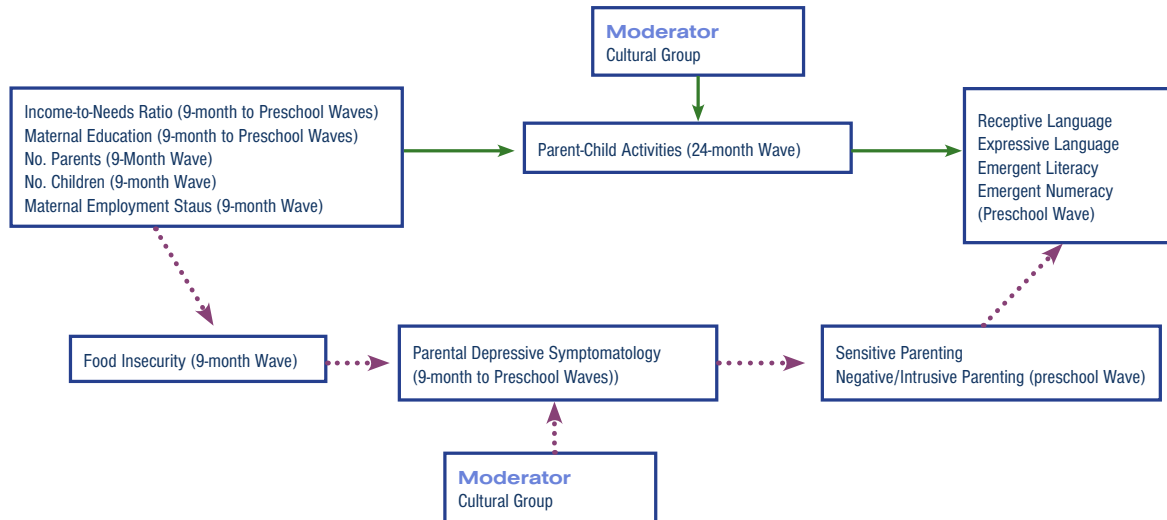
Moderator
Cultural Group

Income-to-Needs Ratio (9-month to Preschool Waves)
Maternal Education (9-month to Preschool Waves)
No. Parents (9-Month Wave)
No. Children (9-month Wave)
Maternal Employment Staus (9-month Wave)

Parent-Child Activities (24-month Wave)

Receptive Language
Expressive Language
Emergent Literacy
Emergent Numeracy
(Preschool Wave)

Food Insecurity (9-month Wave)

Parental Depressive Symptomatology
(9-month to Preschool Waves))

Sensitive Parenting
Negative/Intrusive Parenting (preschool Wave)

Moderator
Cultural Group